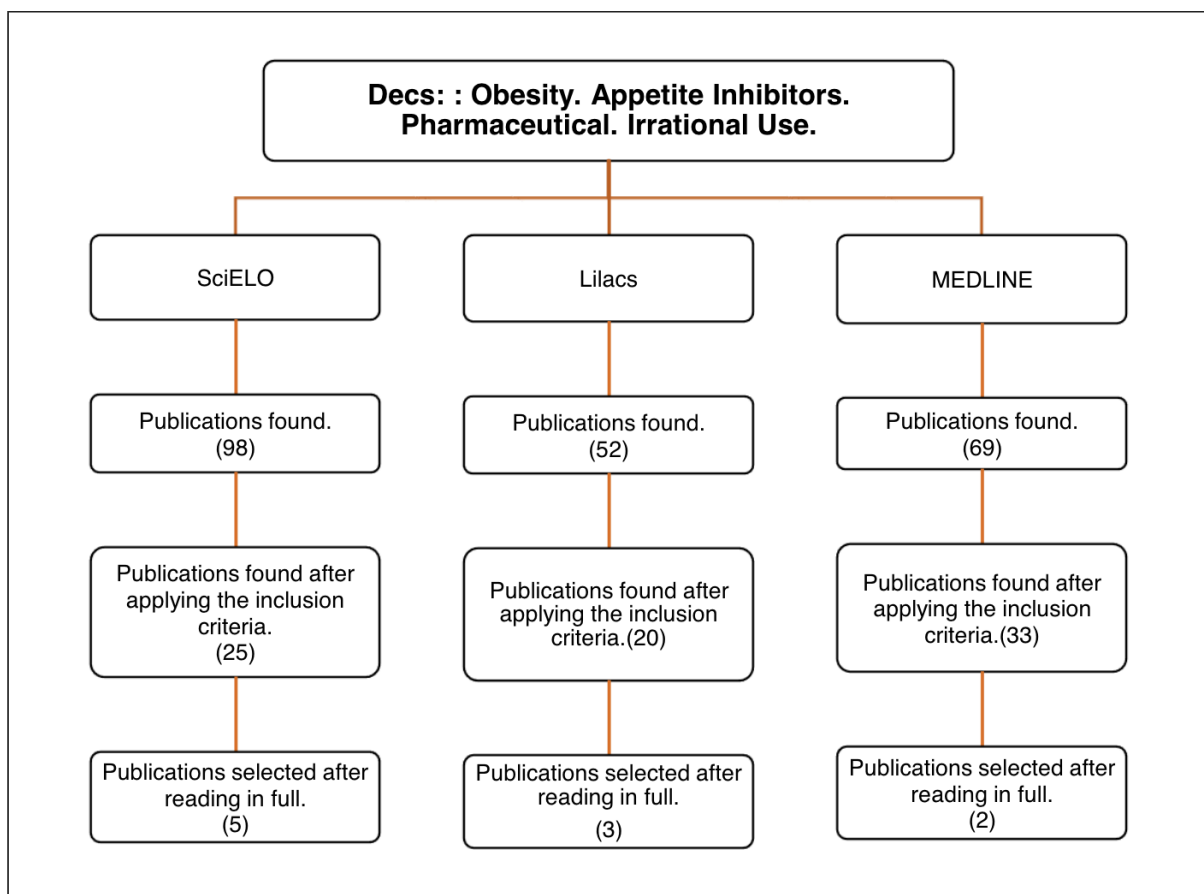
Decs: : Obesity. Appetite Inhibitors. Pharmaceutical. Irrational Use.

SciELO

Publications found. (98)

Publications found after applying the inclusion criteria. (25)

Publications selected after reading in full. (5)

Lilacs

Publications found. (52)

Publications found after applying the inclusion criteria.(20)

Publications selected after reading in full. (3)

MEDLINE

Publications found. (69)

Publications found after applying the inclusion criteria.(33)

Publications selected after reading in full. (2)